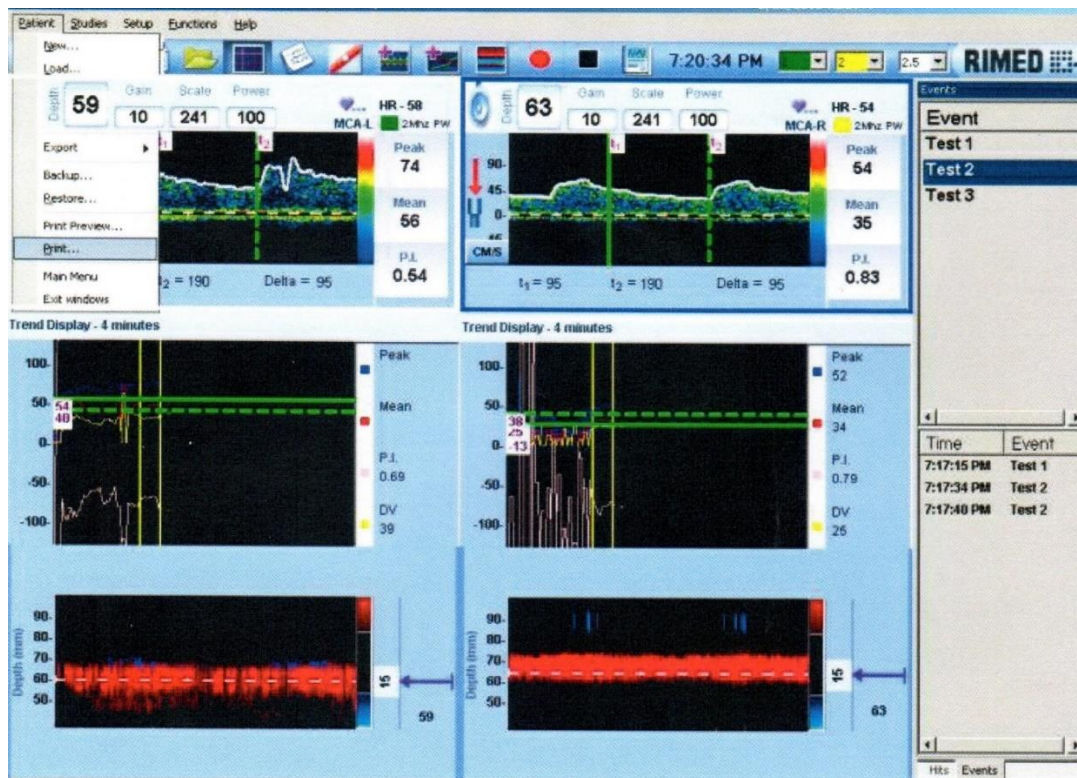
Patient Studies Setup Functions Help
New...
Load...
Export
Backup...
Restore...
Print Preview...
Print...
Main Menu
Exit windows

7:20:34 PM 2 2.5 RIMED

Depth 59 Gain 10 Scale 241 Power 100
HR - 58
MCA-L 2Mhz PW
t1 t2
Peak 74
Mean 56
P.I. 0.54
t2 = 190 Delta = 95

Depth 63 Gain 10 Scale 241 Power 100
HR - 54
MCA-R 2Mhz PW
90- 45- 0- -45
CM/S
t1 t2
Peak 54
Mean 35
P.I. 0.83
t1 = 95 t2 = 190 Delta = 95

Events
Event
Test 1
Test 2
Test 3

Trend Display - 4 minutes
100- 50- 0- -50- -100-
54
40
Peak
Mean
P.I. 0.69
DV 39

Trend Display - 4 minutes
100- 50- 0- -50- -100-
38
29
-13
Peak 52
Mean 34
P.I. 0.79
DV 25

| Time | Event |
|---|---|
| 7:17:15 PM | Test 1 |
| 7:17:34 PM | Test 2 |
| 7:17:40 PM | Test 2 |

90- 80- 70- 60- 50-
Depth (mm)
15
59

90- 80- 70- 60- 50-
Depth (mm)
15
63

Hits Events